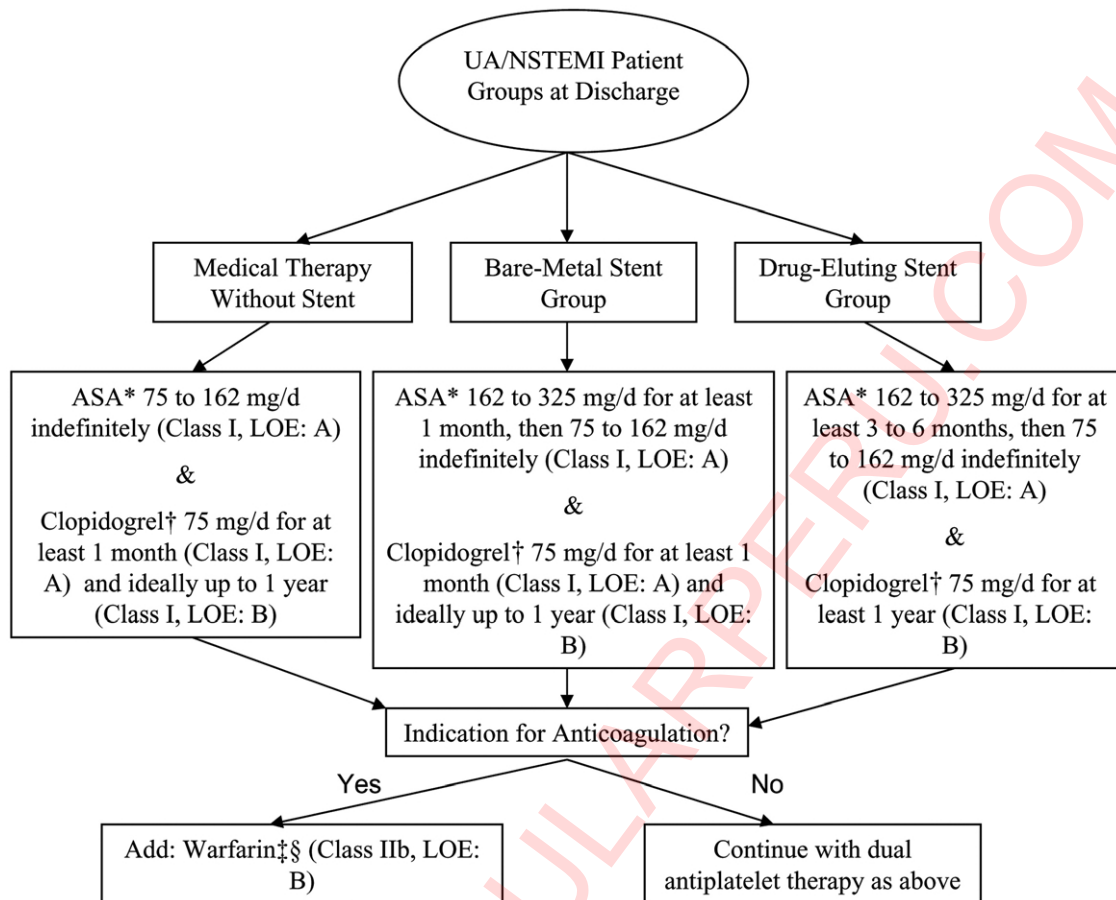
UA/NSTEMI Patient Groups at Discharge

Medical Therapy Without Stent

Bare-Metal Stent Group

Drug-Eluting Stent Group

ASA* 75 to 162 mg/d indefinitely (Class I, LOE: A)

&

Clopidogrel† 75 mg/d for at least 1 month (Class I, LOE: A) and ideally up to 1 year (Class I, LOE: B)

ASA* 162 to 325 mg/d for at least 1 month, then 75 to 162 mg/d indefinitely (Class I, LOE: A)

&

Clopidogrel† 75 mg/d for at least 1 month (Class I, LOE: A) and ideally up to 1 year (Class I, LOE: B)

ASA* 162 to 325 mg/d for at least 3 to 6 months, then 75 to 162 mg/d indefinitely (Class I, LOE: A)

&

Clopidogrel† 75 mg/d for at least 1 year (Class I, LOE: B)

Indication for Anticoagulation?

Yes

No

Add: Warfarin‡§ (Class IIb, LOE: B)

Continue with dual antiplatelet therapy as above

ULARPERU.COM